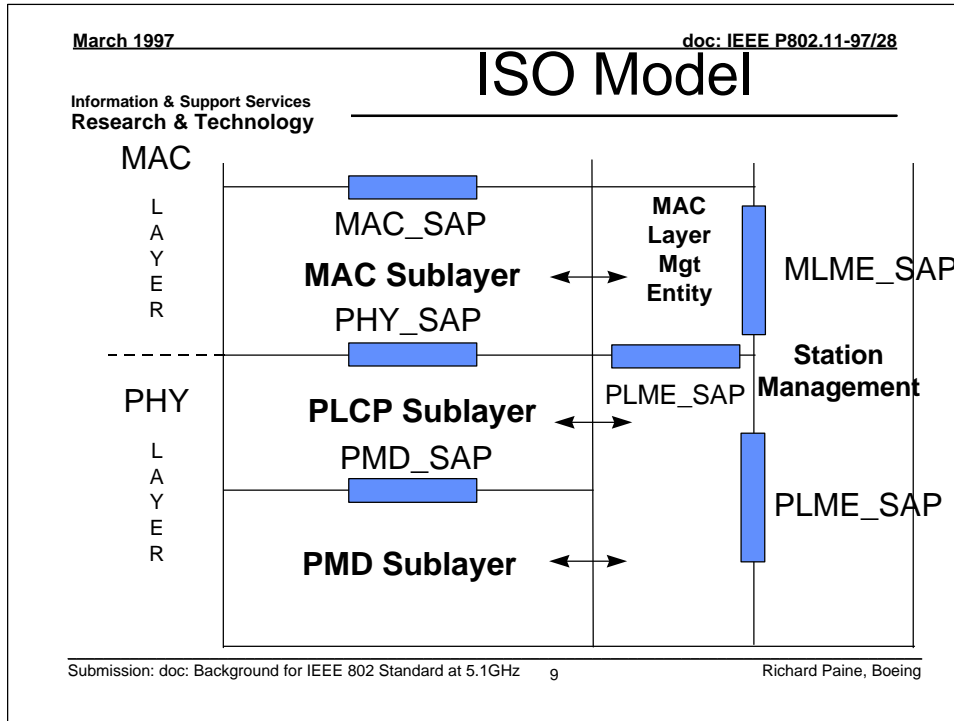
March 1997

doc: IEEE P802.11-97/28

ISO Model

Information & Support Services
Research & Technology

MAC

L
A
Y
E
R

MAC_SAP

MAC Sublayer

PHY_SAP

MAC
Layer
Mgt
Entity

MLME_SAP

Station
Management

PHY

L
A
Y
E
R

PLCP Sublayer

PLME_SAP

PMD_SAP

PLME_SAP

PMD Sublayer

Submission: doc: Background for IEEE 802 Standard at 5.1GHz

9

Richard Paine, Boeing